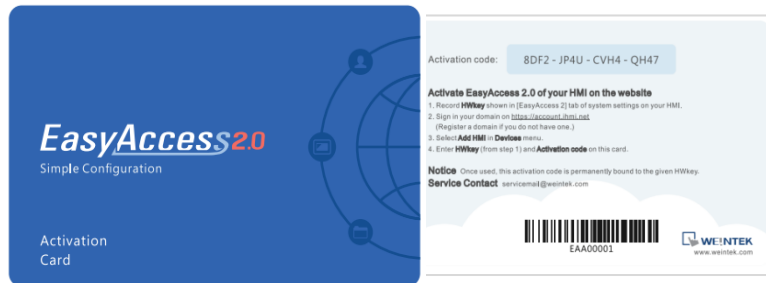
EasyAccess2.0
Simple Configuration

Activation
Card

Activation code: 8DF2 - JP4U - CVH4 - QH47

Activate EasyAccess 2.0 of your HMI on the website
1. Record HWkey shown in [EasyAccess 2] tab of system settings on your HMI.
2. Sign in your domain on https://account.ihmi.net
(Register a domain if you do not have one.)
3. Select Add HMI in Devices menu.
4. Enter HWkey (from step 1) and Activation code on this card.

Notice Once used, this activation code is permanently bound to the given HWkey.
Service Contact servicemail@weintek.com

EAA00001

WEINTEK
www.weintek.com